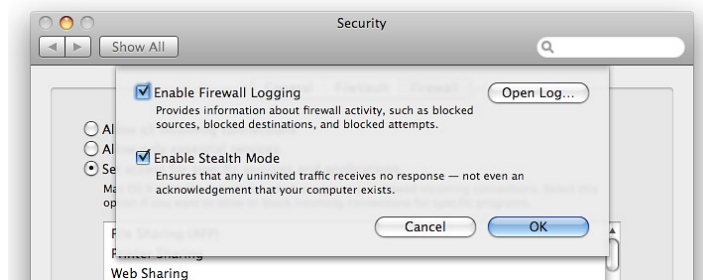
Security

Show All

Enable Firewall Logging

Provides information about firewall activity, such as blocked sources, blocked destinations, and blocked attempts.

Open Log...

Enable Stealth Mode

Ensures that any uninvited traffic receives no response — not even an acknowledgement that your computer exists.

Cancel

OK

Al

Al

Se

Ma

op

F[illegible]

P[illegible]

Web Sharing